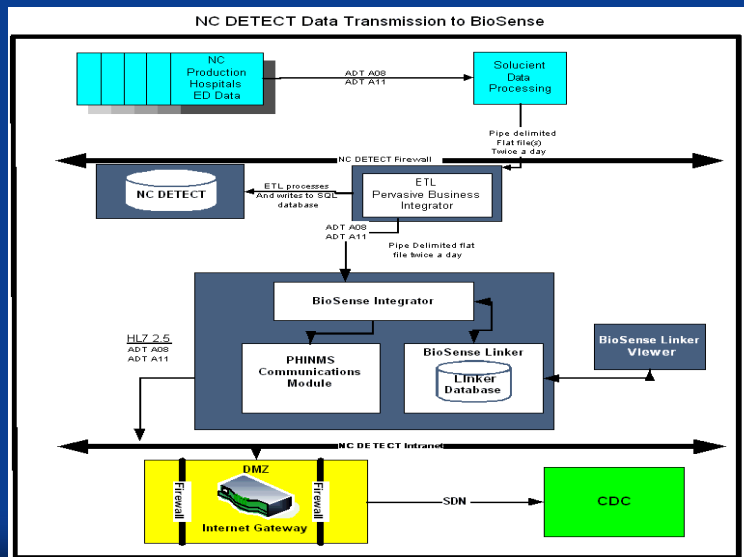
NC DETECT Data Transmission to BioSense

NC Production Hospitals ED Data

ADT A08
ADT A11

Solucient Data Processing

Pipe delimited Flat file(s) Twice a day

NC DETECT Firewall

NC DETECT

ETL processes And writes to SQL database

ETL
Pervasive Business Integrator

ADT A08
ADT A11

Pipe Delimited flat file twice a day

BioSense Integrator

HL7 2.5
ADT A08
ADT A11

PHINMS Communications Module

BioSense Linker

Linker Database

BioSense Linker Viewer

NC DETECT Intranet

DMZ

Firewall

Firewall

Internet Gateway

SDN

CDC